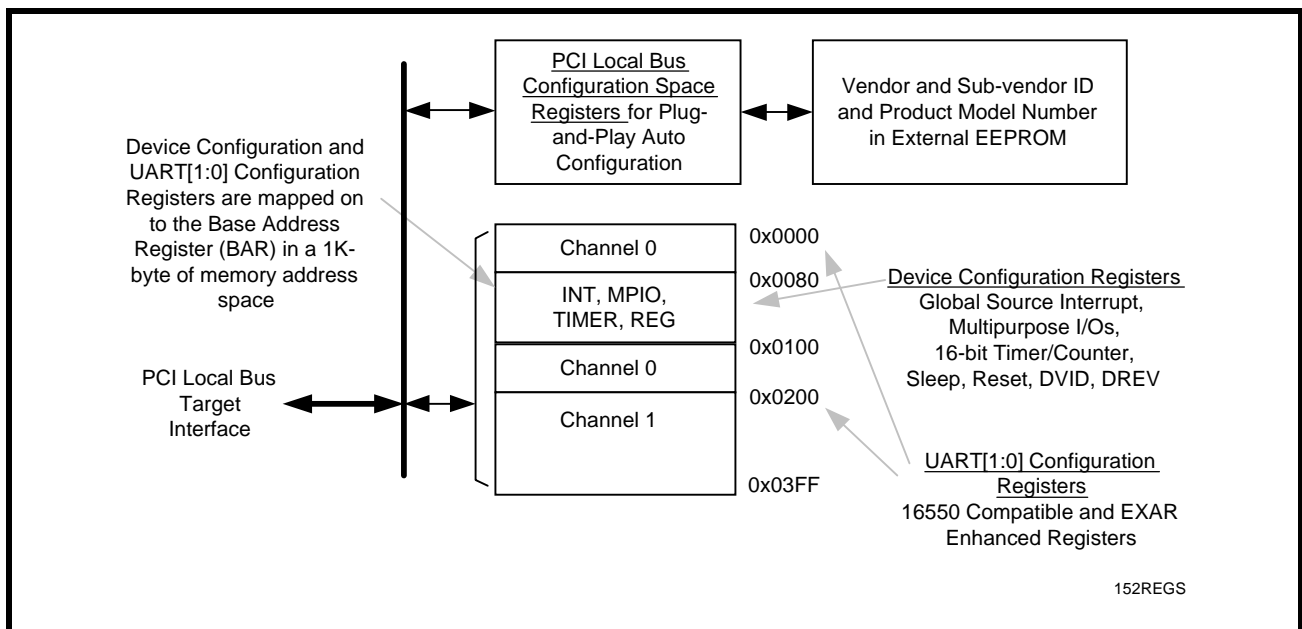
PCI Local Bus Configuration Space Registers for Plug-and-Play Auto Configuration

Vendor and Sub-vendor ID and Product Model Number in External EEPROM

Device Configuration and UART[1:0] Configuration Registers are mapped on to the Base Address Register (BAR) in a 1K-byte of memory address space

Channel 0

INT, MPIO, TIMER, REG

Channel 0

Channel 1

0x0000

0x0080

0x0100

0x0200

0x03FF

Device Configuration Registers
Global Source Interrupt, Multipurpose I/Os, 16-bit Timer/Counter, Sleep, Reset, DVID, DREV

PCI Local Bus Target Interface

UART[1:0] Configuration Registers
16550 Compatible and EXAR Enhanced Registers

152REGS